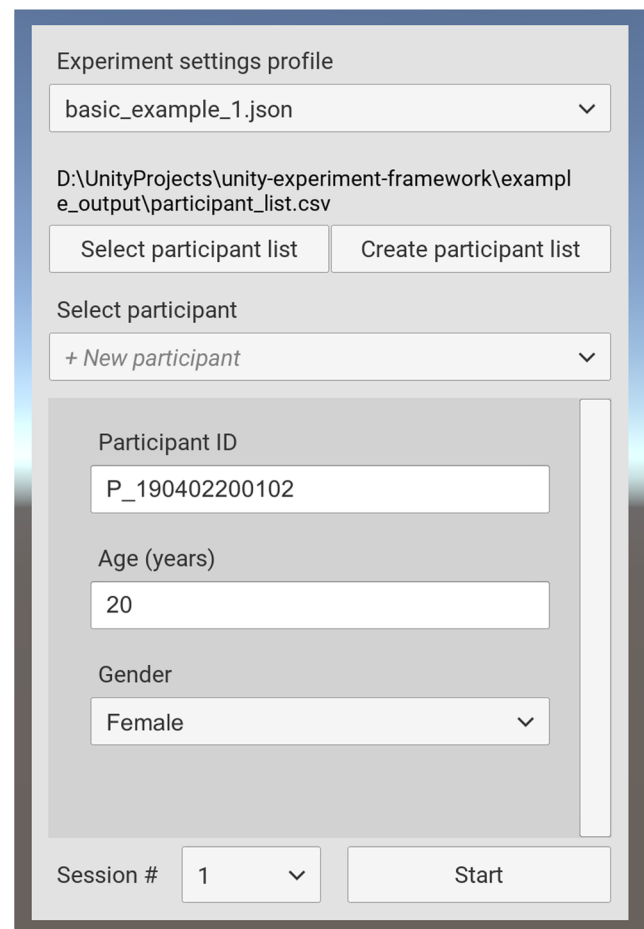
Experiment settings profile

basic_example_1.json

D:\UnityProjects\unity-experiment-framework\example_output\participant_list.csv

Select participant list

Create participant list

Select participant

+ New participant

Participant ID

P_190402200102

Age (years)

20

Gender

Female

Session #

1

Start